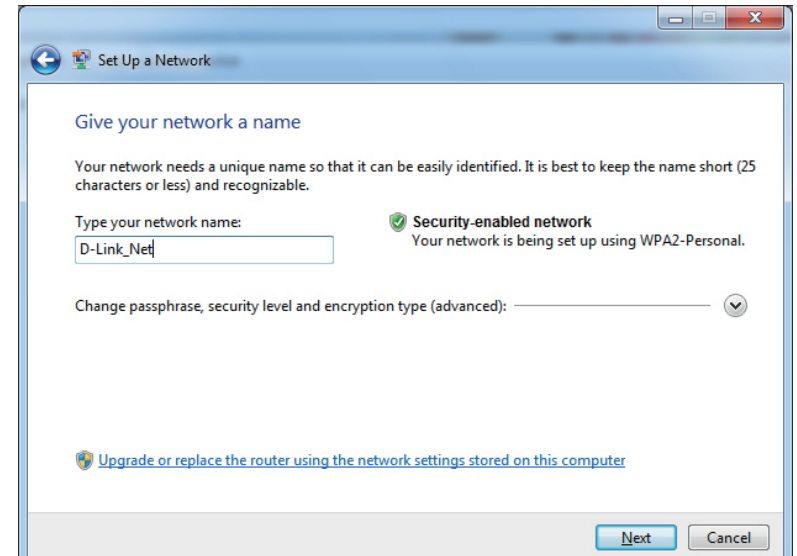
Set Up a Network

Give your network a name

Your network needs a unique name so that it can be easily identified. It is best to keep the name short (25 characters or less) and recognizable.

Type your network name:

D-Link_Net

Security-enabled network
Your network is being set up using WPA2-Personal.

Change passphrase, security level and encryption type (advanced):

Upgrade or replace the router using the network settings stored on this computer

Next Cancel